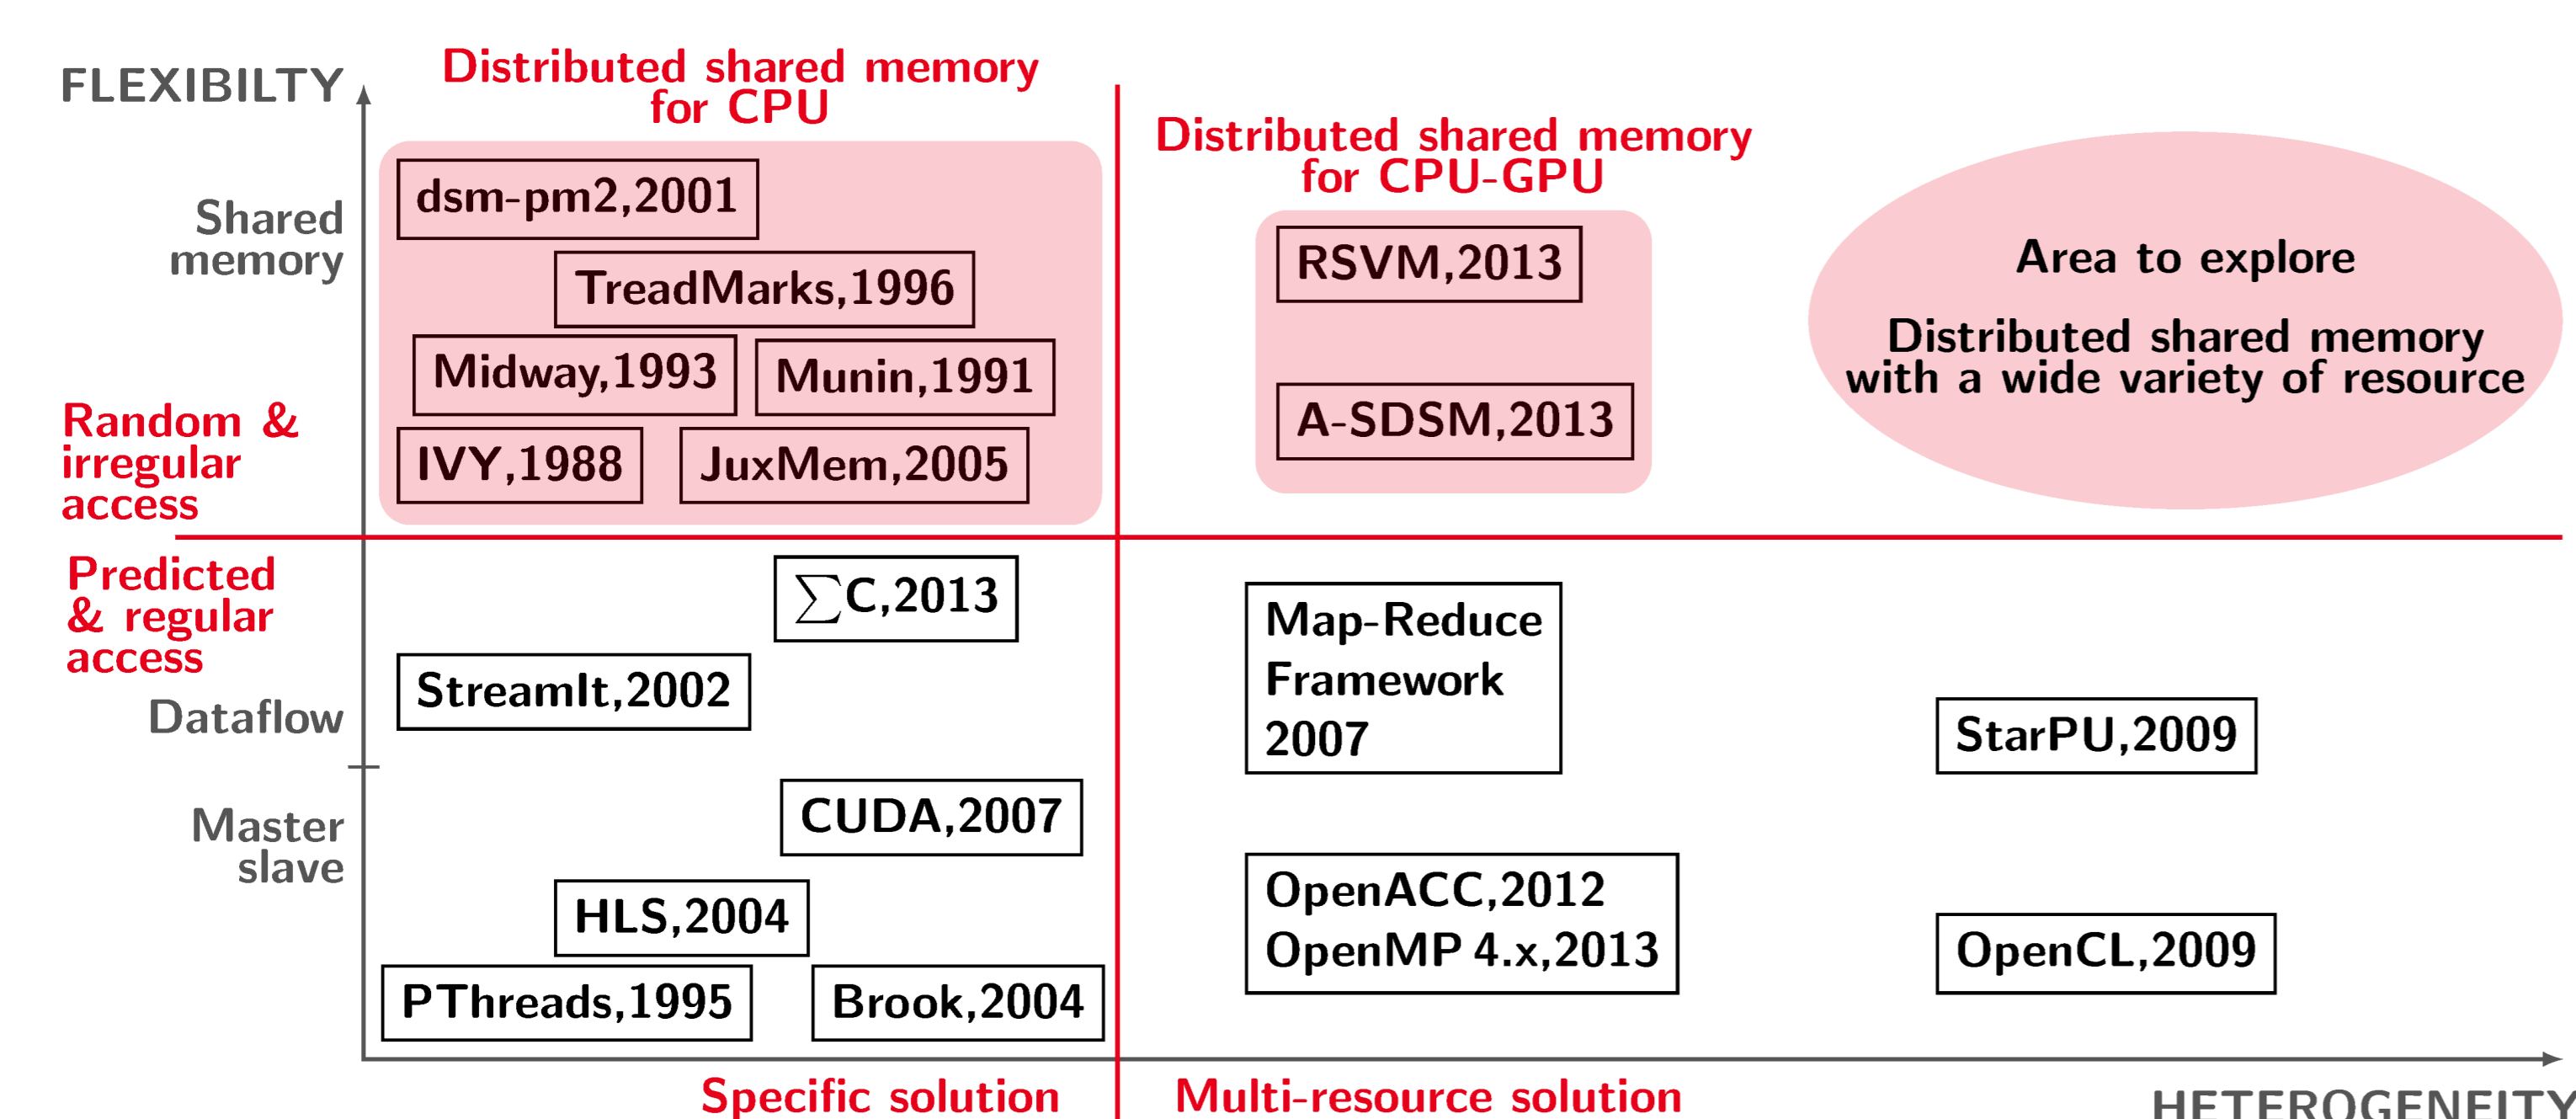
FLEXIBILTY

Distributed shared memory for CPU

Distributed shared memory for CPU-GPU

Shared memory

dsm-pm2,2001

TreadMarks,1996

Midway,1993

Munin,1991

IVY,1988

JuxMem,2005

RSVM,2013

A-SDSM,2013

Area to explore

Distributed shared memory with a wide variety of resource

Random & irregular access

Predicted & regular access

$\sum$C,2013

Map-Reduce Framework 2007

StreamIt,2002

Dataflow

StarPU,2009

CUDA,2007

Master slave

OpenACC,2012
OpenMP 4.x,2013

HLS,2004

OpenCL,2009

PThreads,1995

Brook,2004

Specific solution

Multi-resource solution

HETEROGENEITY